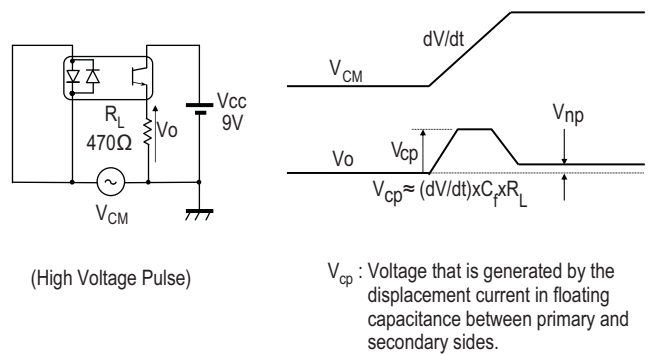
$R_L$
470Ω
Vo
Vcc
9V
$V_{CM}$

dV/dt
$V_{CM}$
$V_{np}$
$V_{cp}$
Vo
$V_{cp} \approx (dV/dt) x C_f x R_L$

(High Voltage Pulse)

$V_{cp}$ : Voltage that is generated by the displacement current in floating capacitance between primary and secondary sides.